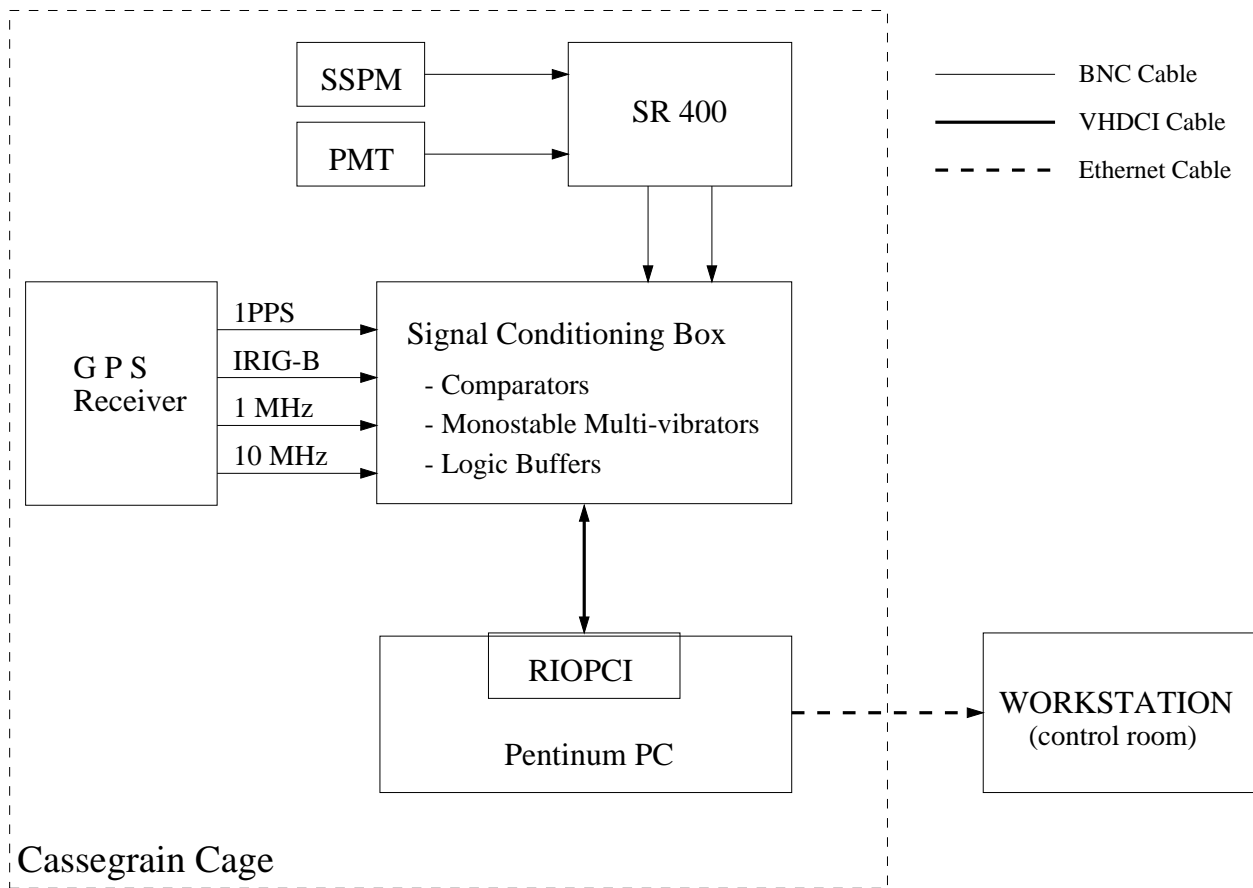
SSPM

PMT

SR 400

BNC Cable

VHDCI Cable

Ethernet Cable

G P S
Receiver

1PPS

IRIG-B

1 MHz

10 MHz

Signal Conditioning Box
- Comparators
- Monostable Multi-vibrators
- Logic Buffers

RIOPCI

Pentinum PC

WORKSTATION
(control room)

Cassegrain Cage